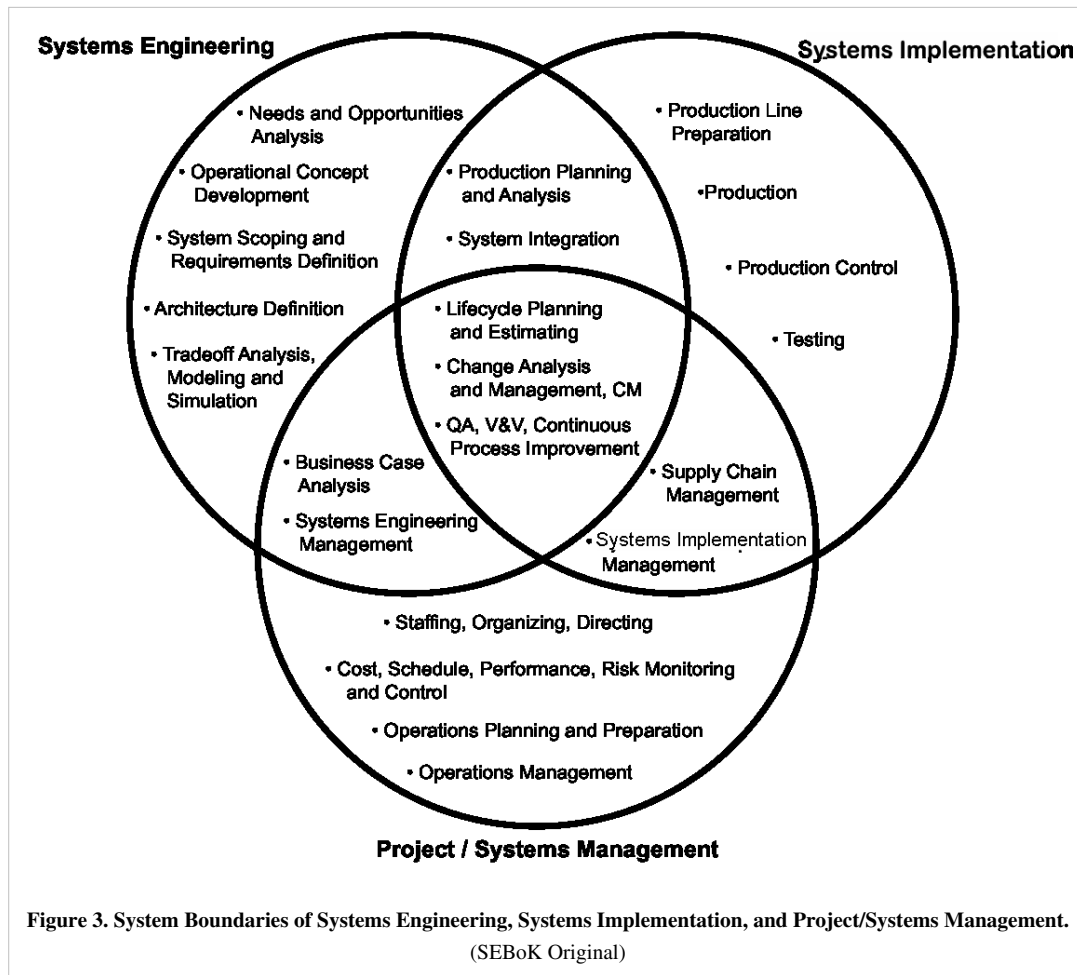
Systems Engineering

Systems Implementation

• Needs and Opportunities Analysis

• Operational Concept Development

• System Scoping and Requirements Definition

• Architecture Definition

• Tradeoff Analysis, Modeling and Simulation

• Production Planning and Analysis

• System Integration

• Production Line Preparation

•Production

• Production Control

• Testing

• Lifecycle Planning and Estimating

• Change Analysis and Management, CM

• QA, V&V, Continuous Process Improvement

• Business Case Analysis

• Systems Engineering Management

• Supply Chain Management

• Systems Implementation Management

• Staffing, Organizing, Directing

• Cost, Schedule, Performance, Risk Monitoring and Control

• Operations Planning and Preparation

• Operations Management

Project / Systems Management

Figure 3. System Boundaries of Systems Engineering, Systems Implementation, and Project/Systems Management. (SEBoK Original)